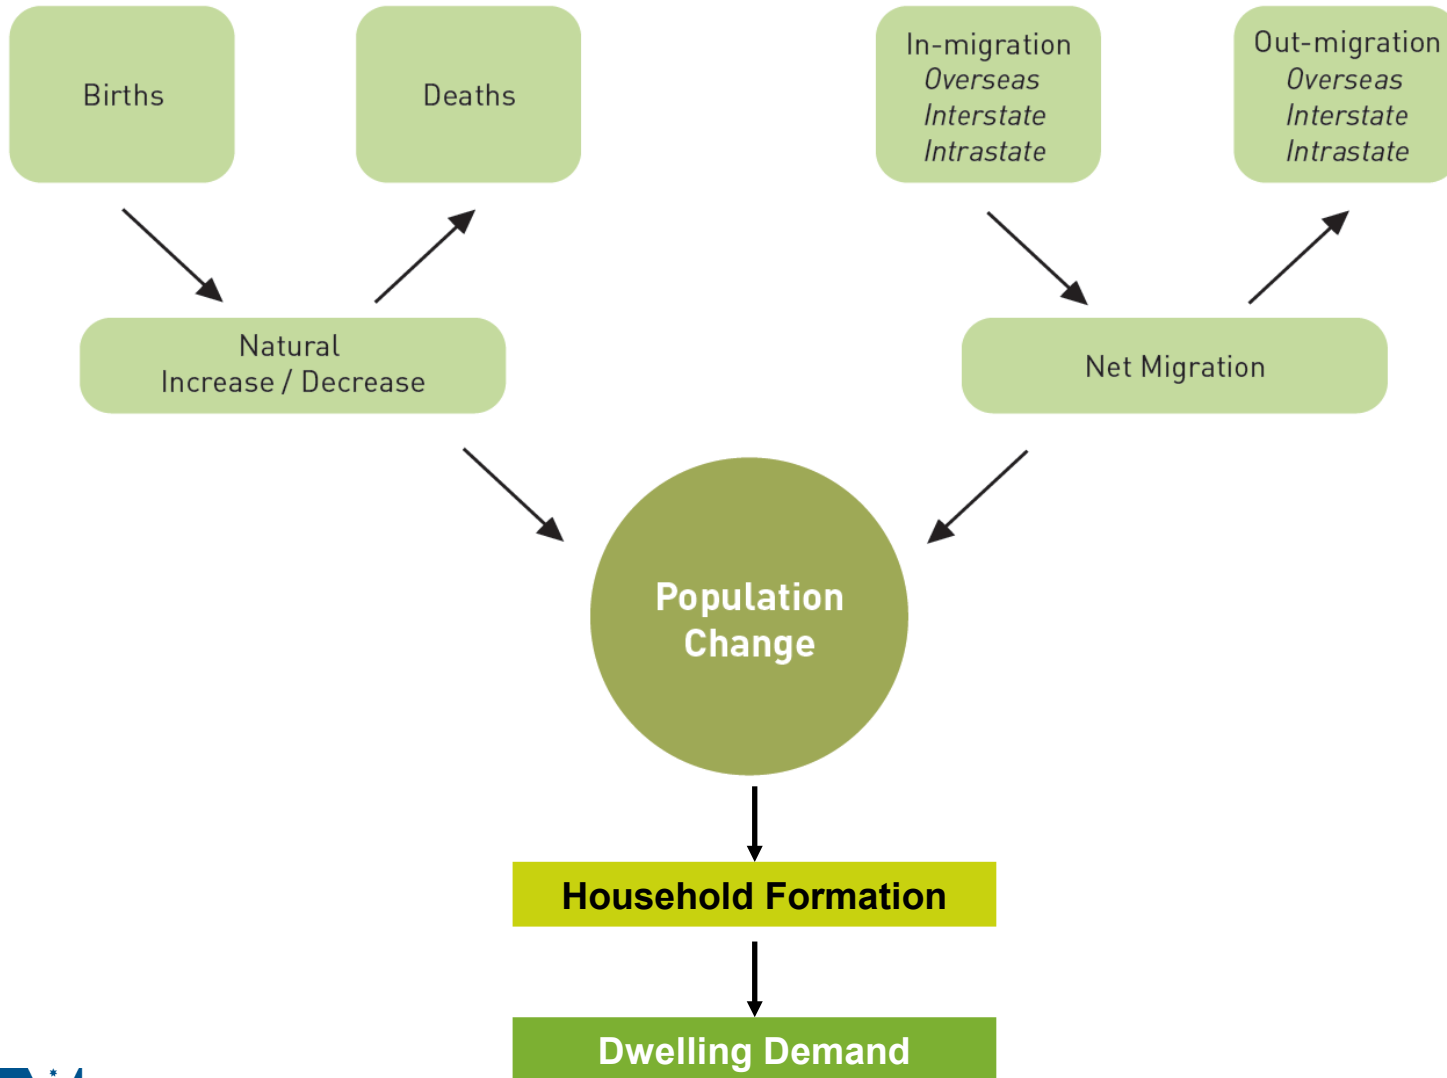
Births

Deaths

In-migration
*Overseas*
*Interstate*
*Intrastate*

Out-migration
*Overseas*
*Interstate*
*Intrastate*

Natural
Increase / Decrease

Net Migration

Population
Change

Household Formation

Dwelling Demand